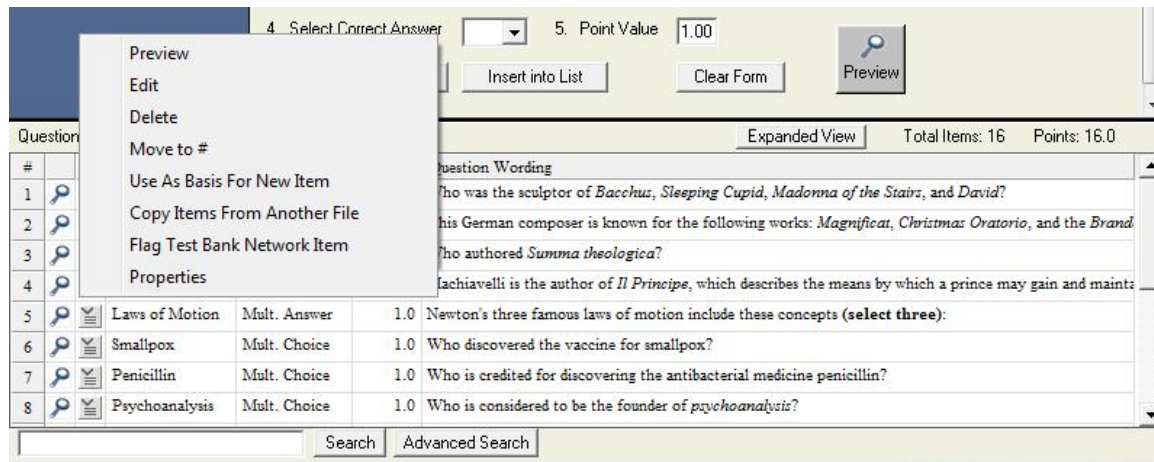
4. Select Correct Answer

5. Point Value 1.00

Insert into List

Clear Form

Preview

Preview
Edit
Delete
Move to #
Use As Basis For New Item
Copy Items From Another File
Flag Test Bank Network Item
Properties

Question

Expanded View

Total Items: 16

Points: 16.0

| # | | | | | | uestion Wording |
|---|---|---|---|---|---|---|
| 1 | | | | | | Vho was the sculptor of *Bacchus*, *Sleeping Cupid*, *Madonna of the Stairs*, and *David*? |
| 2 | | | | | | his German composer is known for the following works: *Magnificat*, *Christmas Oratorio*, and the *Brand* |
| 3 | | | | | | Vho authored *Summa theologica*? |
| 4 | | | | | | Iachiavelli is the author of *Il Principe*, which describes the means by which a prince may gain and mainta |
| 5 | | | Laws of Motion | Mult. Answer | 1.0 | Newton's three famous laws of motion include these concepts **(select three)**: |
| 6 | | | Smallpox | Mult. Choice | 1.0 | Who discovered the vaccine for smallpox? |
| 7 | | | Penicillin | Mult. Choice | 1.0 | Who is credited for discovering the antibacterial medicine penicillin? |
| 8 | | | Psychoanalysis | Mult. Choice | 1.0 | Who is considered to be the founder of *psychoanalysis*? |

Search

Advanced Search